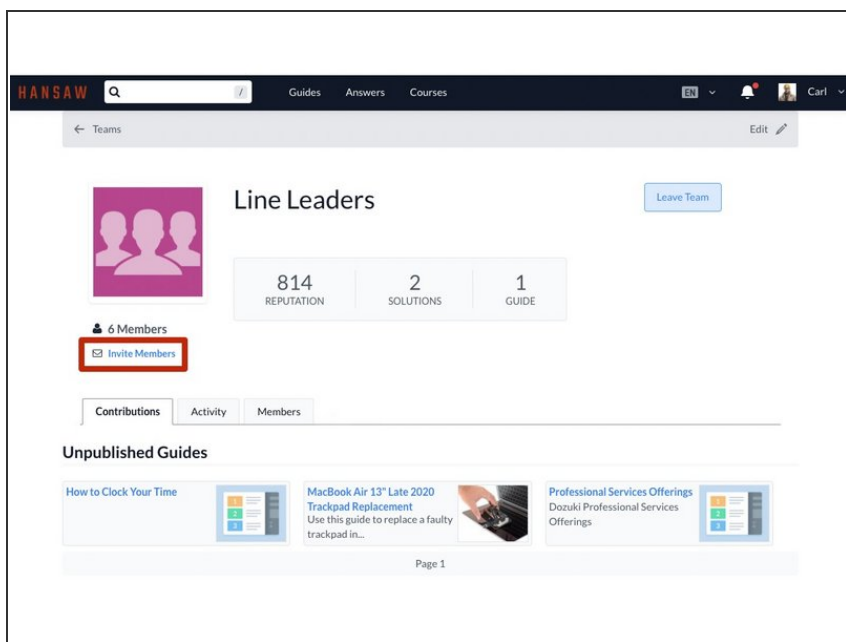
HANSAW / Guides Answers Courses EN Carl

← Teams

Edit

Line Leaders

Leave Team

814
REPUTATION

2
SOLUTIONS

1
GUIDE

6 Members

Invite Members

Contributions Activity Members

Unpublished Guides

How to Clock Your Time

MacBook Air 13" Late 2020 Trackpad Replacement
Use this guide to replace a faulty trackpad in...

Professional Services Offerings
Dozuki Professional Services Offerings

Page 1